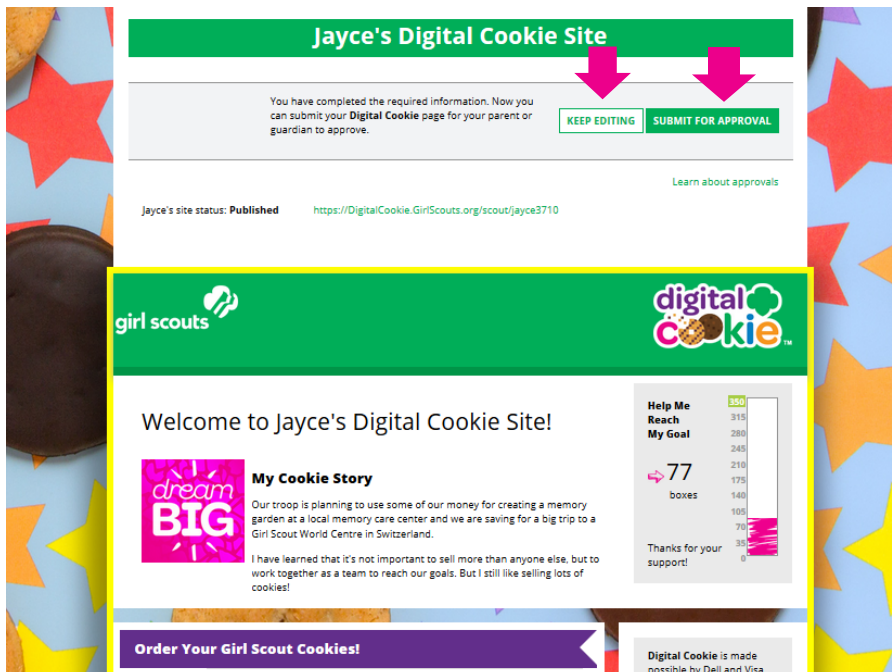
Jayce's Digital Cookie Site

You have completed the required information. Now you can submit your **Digital Cookie** page for your parent or guardian to approve.

KEEP EDITING

SUBMIT FOR APPROVAL

Learn about approvals

Jayce's site status: **Published**

https://DigitalCookie.GirlScouts.org/scout/jayce3710

girl scouts

digital cookie™

Welcome to Jayce's Digital Cookie Site!

dream BIG

My Cookie Story

Our troop is planning to use some of our money for creating a memory garden at a local memory care center and we are saving for a big trip to a Girl Scout World Centre in Switzerland.

I have learned that it's not important to sell more than anyone else, but to work together as a team to reach our goals. But I still like selling lots of cookies!

Help Me Reach My Goal

77

boxes

Thanks for your support!

350
315
280
245
210
175
140
105
70
35
0

Order Your Girl Scout Cookies!

Digital Cookie is made possible by Dell and Visa